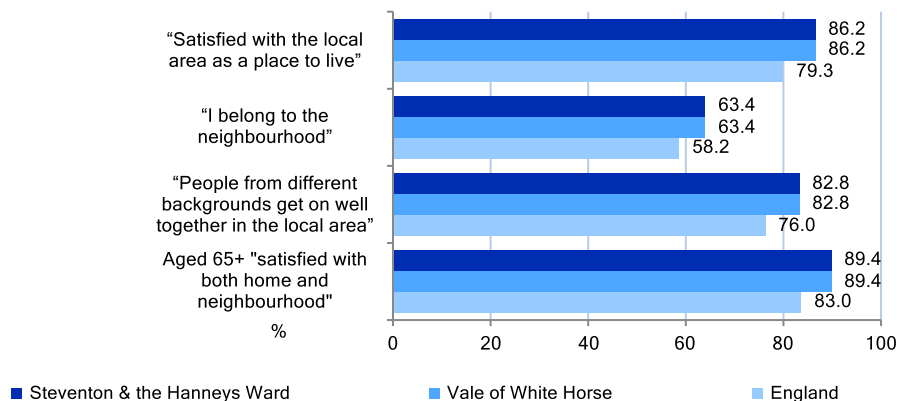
“Satisfied with the local area as a place to live”

86.2
86.2
79.3

“I belong to the neighbourhood”

63.4
63.4
58.2

“People from different backgrounds get on well together in the local area”

82.8
82.8
76.0

Aged 65+ "satisfied with both home and neighbourhood"

89.4
89.4
83.0

%

0
20
40
60
80
100

Steventon & the Hanneys Ward
Vale of White Horse
England